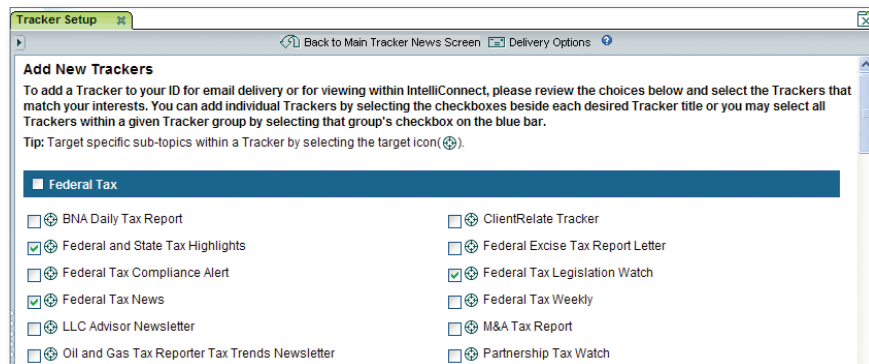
Tracker Setup

Back to Main Tracker News Screen  Delivery Options

Add New Trackers

To add a Tracker to your ID for email delivery or for viewing within IntelliConnect, please review the choices below and select the Trackers that match your interests. You can add individual Trackers by selecting the checkboxes beside each desired Tracker title or you may select all Trackers within a given Tracker group by selecting that group's checkbox on the blue bar.

Tip: Target specific sub-topics within a Tracker by selecting the target icon( ).

Federal Tax

BNA Daily Tax Report

Federal and State Tax Highlights

Federal Tax Compliance Alert

Federal Tax News

LLC Advisor Newsletter

Oil and Gas Tax Reporter Tax Trends Newsletter

ClientRelate Tracker

Federal Excise Tax Report Letter

Federal Tax Legislation Watch

Federal Tax Weekly

M&A Tax Report

Partnership Tax Watch